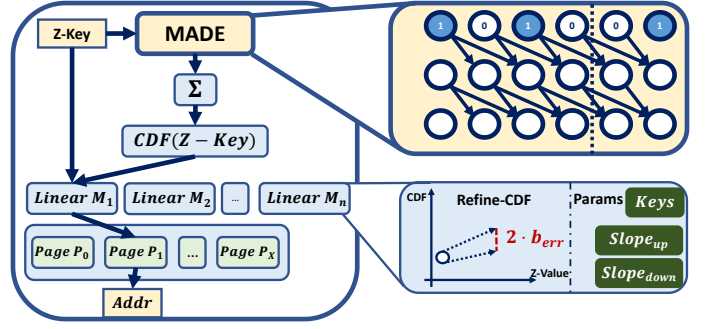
Z-Key

MADE

$\Sigma$

$CDF(Z-Key)$

$Linear\ M_1$ $Linear\ M_2$ ... $Linear\ M_n$

$Page\ P_0$ $Page\ P_1$ ... $Page\ P_X$

$Addr$

1 0 1 0 0 1

CDF

Refine-CDF

$2 \cdot b_{err}$

Z-Value

Params

$Keys$

$Slope_{up}$

$Slope_{down}$